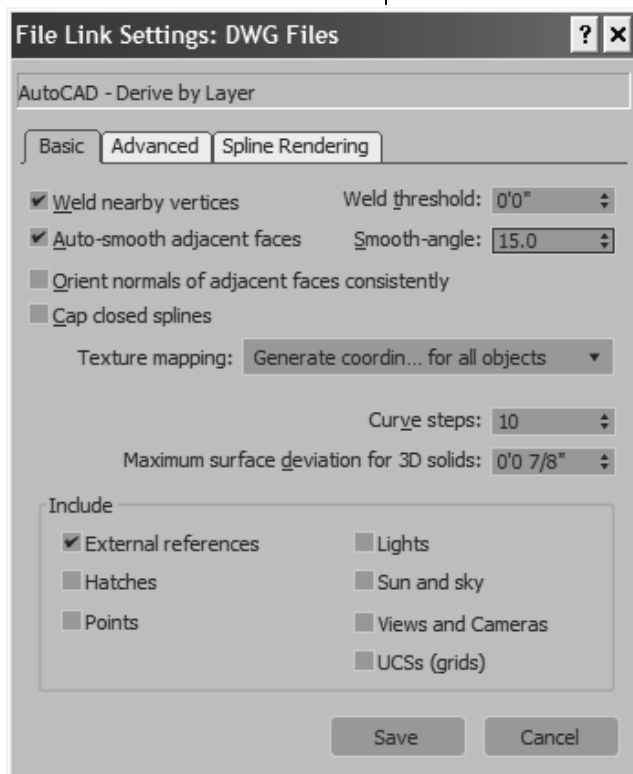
File Link Settings: DWG Files ? ×

AutoCAD - Derive by Layer

Basic | Advanced | Spline Rendering

Weld nearby vertices  Weld threshold: 0'0"

Auto-smooth adjacent faces  Smooth-angle: 15.0

Orient normals of adjacent faces consistently

Cap closed splines

Texture mapping: Generate coordin... for all objects

Curve steps: 10

Maximum surface deviation for 3D solids: 0'0 7/8"

Include

External references  Lights

Hatches  Sun and sky

Points  Views and Cameras

UCSs (grids)

Save  Cancel